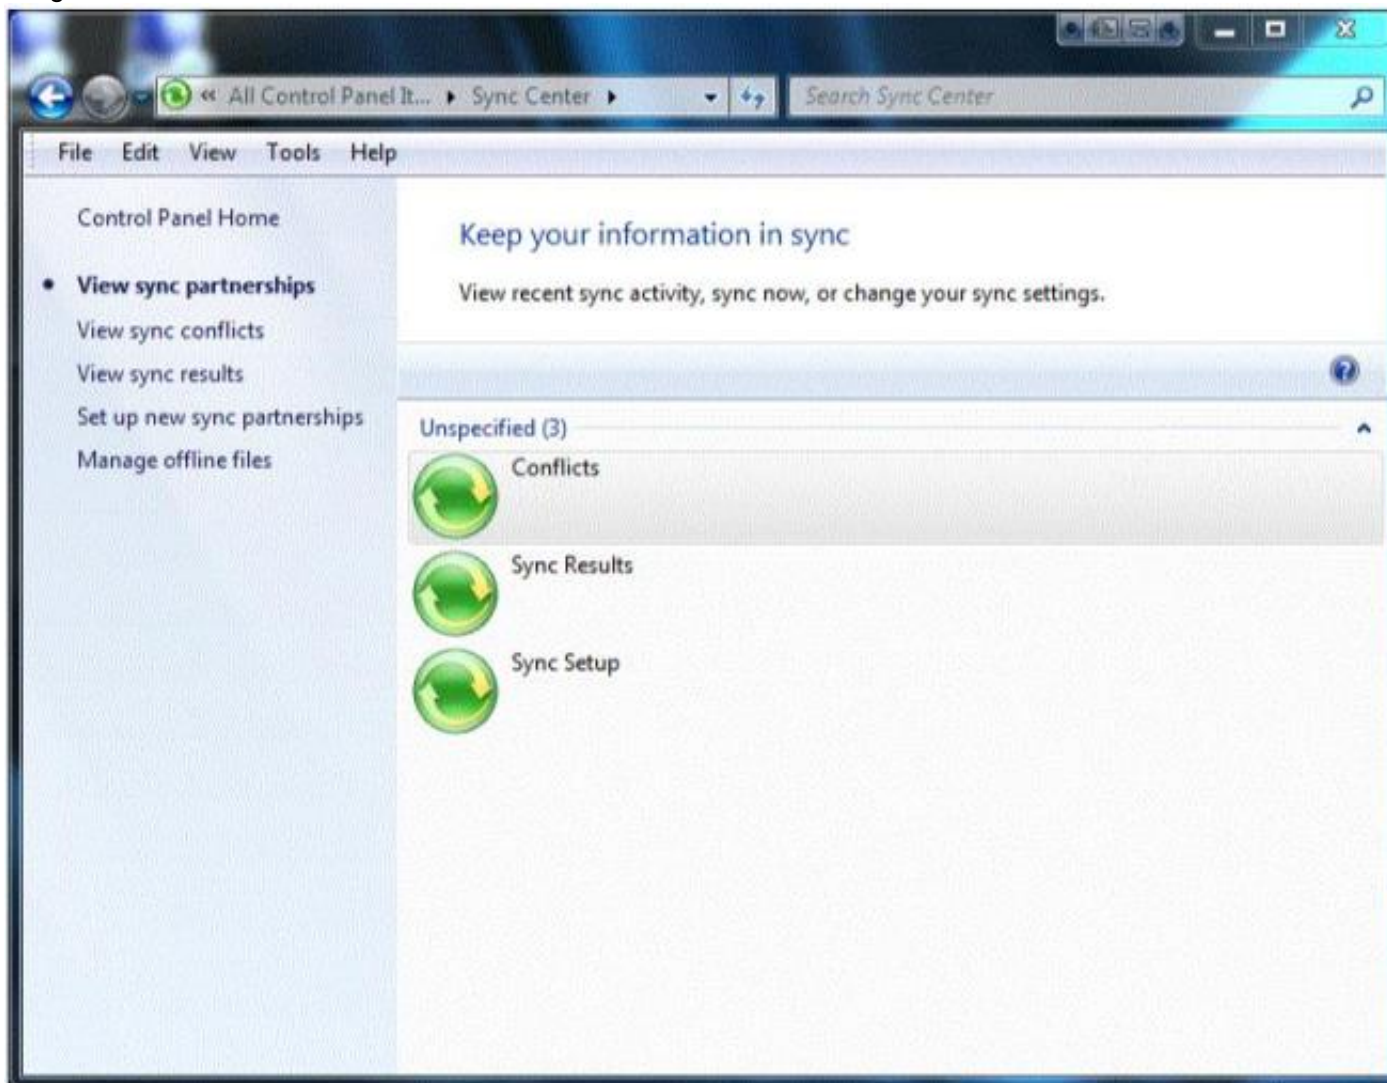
« All Control Panel It... ▸ Sync Center ▸

Search Sync Center

File Edit View Tools Help

Control Panel Home

• View sync partnerships

View sync conflicts

View sync results

Set up new sync partnerships

Manage offline files

Keep your information in sync

View recent sync activity, sync now, or change your sync settings.

Unspecified (3)

Conflicts

Sync Results

Sync Setup